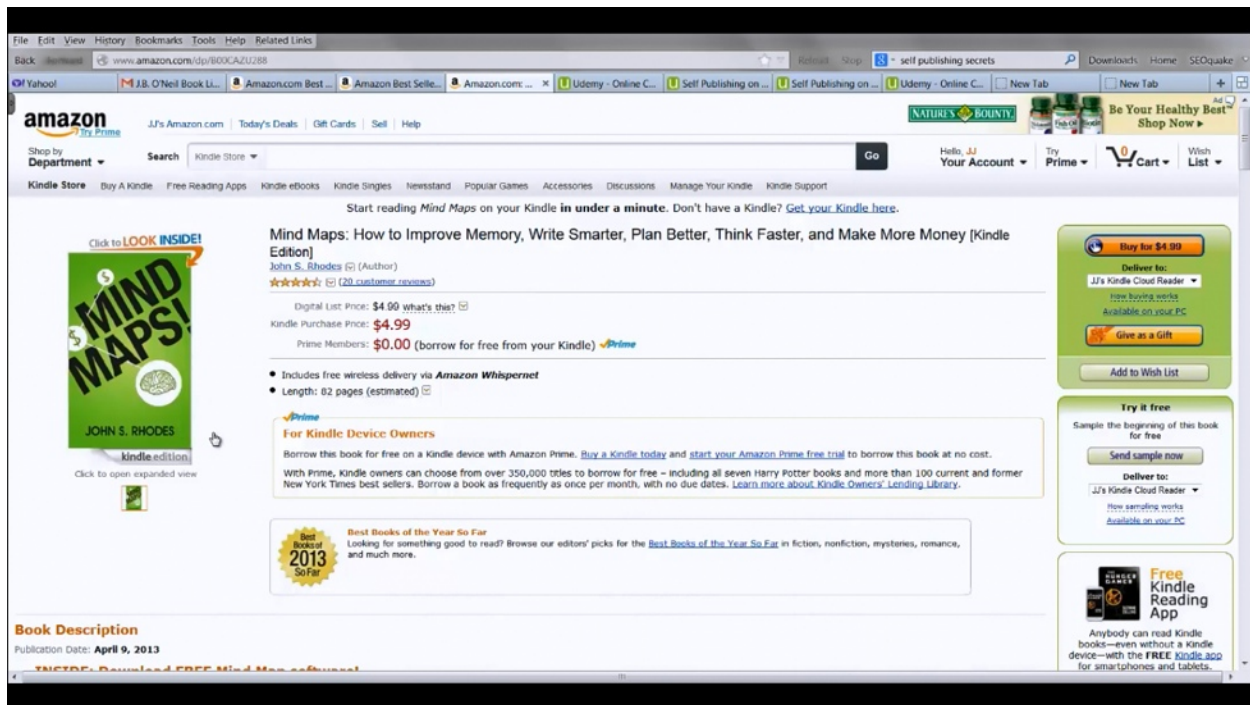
File Edit View History Bookmarks Tools Help Related Links

Back Forward www.amazon.com/dp/B00CAZU288 Reload Stop self publishing secrets Downloads Home SEOquake

Yahoo! J.B. O'Neil Book Li... Amazon.com Best ... Amazon Best Selle... Amazon.com: ... Udemy - Online C... Self Publishing on ... Self Publishing on ... Udemy - Online C... New Tab New Tab

amazon Try Prime JJ's Amazon.com | Today's Deals | Gift Cards | Sell | Help

NATURE'S BOUNTY Be Your Healthy Best Shop Now ▸

Shop by Department ▾ Search Kindle Store ▾ Go Hello, JJ Your Account ▾ Try Prime ▾ 0 Cart ▾ Wish List ▾

Kindle Store Buy A Kindle Free Reading Apps Kindle eBooks Kindle Singles Newsstand Popular Games Accessories Discussions Manage Your Kindle Kindle Support

Start reading Mind Maps on your Kindle in under a minute. Don't have a Kindle? Get your Kindle here.

Click to LOOK INSIDE!

MIND MAPS!

JOHN S. RHODES

kindle edition

Click to open expanded view

Mind Maps: How to Improve Memory, Write Smarter, Plan Better, Think Faster, and Make More Money [Kindle Edition]

John S. Rhodes (Author)

(20 customer reviews)

Digital List Price: $4.99 What's this?

Kindle Purchase Price: $4.99

Prime Members: $0.00 (borrow for free from your Kindle) Prime

• Includes free wireless delivery via Amazon Whispernet

• Length: 82 pages (estimated)

Prime

For Kindle Device Owners

Borrow this book for free on a Kindle device with Amazon Prime. Buy a Kindle today and start your Amazon Prime free trial to borrow this book at no cost.

With Prime, Kindle owners can choose from over 350,000 titles to borrow for free – including all seven Harry Potter books and more than 100 current and former New York Times best sellers. Borrow a book as frequently as once per month, with no due dates. Learn more about Kindle Owners' Lending Library.

Best Books of 2013 So Far

Best Books of the Year So Far

Looking for something good to read? Browse our editors' picks for the Best Books of the Year So Far in fiction, nonfiction, mysteries, romance, and much more.

Buy for $4.99

Deliver to:

JJ's Kindle Cloud Reader

How buying works

Available on your PC

Give as a Gift

Add to Wish List

Try it free

Sample the beginning of this book for free

Send sample now

Deliver to:

JJ's Kindle Cloud Reader

How sampling works

Available on your PC

Free Kindle Reading App

Anybody can read Kindle books—even without a Kindle device—with the FREE Kindle app for smartphones and tablets.

Book Description

Publication Date: April 9, 2013

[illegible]